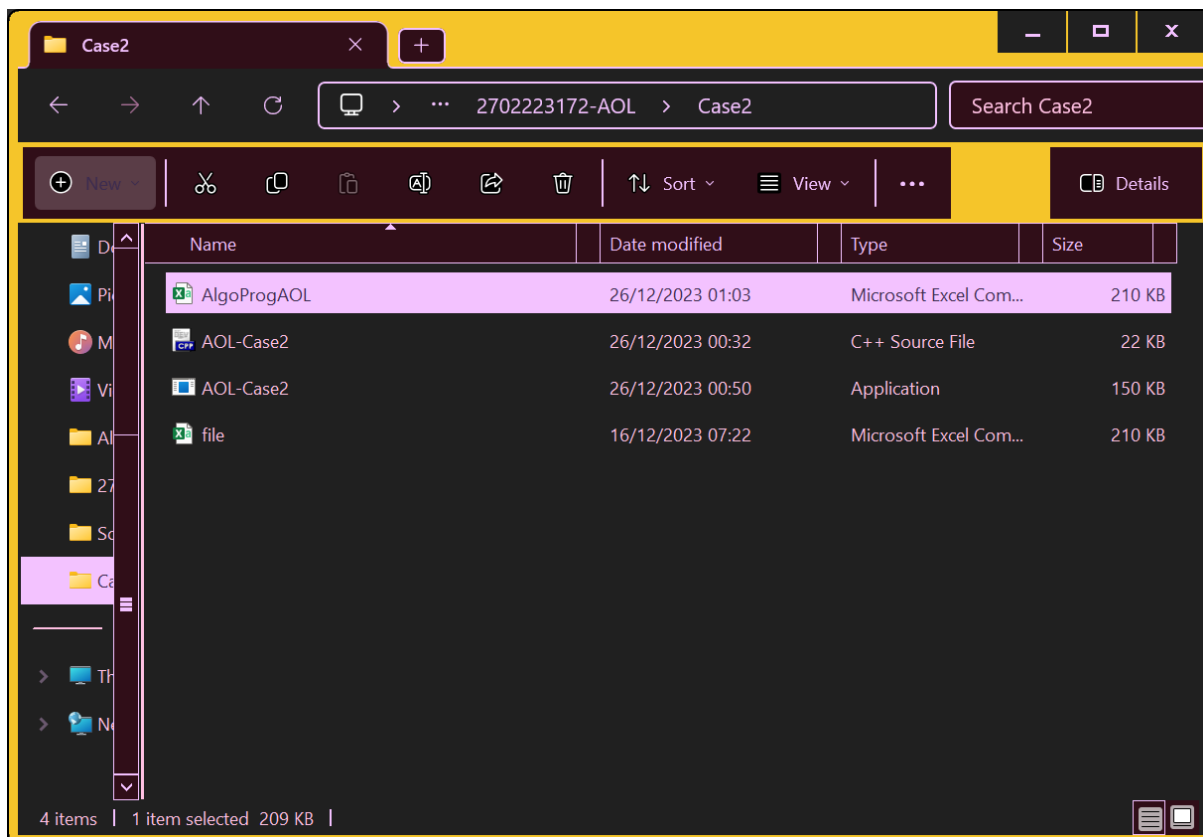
Case2

2702223172-AOL > Case2

Search Case2

New

Sort

View

Details

De
Pi
M
Vi
Al
27
Sc
Ca
Th
Ne

| Name | Date modified | Type | Size |
|---|---|---|---|
| AlgoProgAOL | 26/12/2023 01:03 | Microsoft Excel Com... | 210 KB |
| AOL-Case2 | 26/12/2023 00:32 | C++ Source File | 22 KB |
| AOL-Case2 | 26/12/2023 00:50 | Application | 150 KB |
| file | 16/12/2023 07:22 | Microsoft Excel Com... | 210 KB |

4 items | 1 item selected 209 KB |